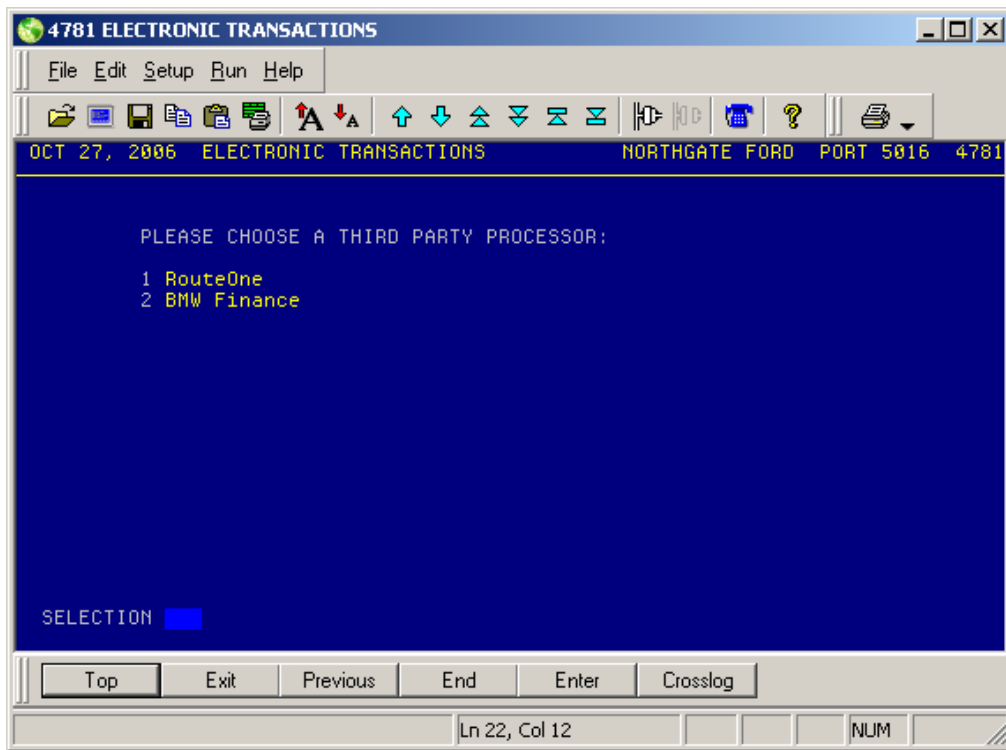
4781 ELECTRONIC TRANSACTIONS

File Edit Setup Run Help

OCT 27, 2006 ELECTRONIC TRANSACTIONS NORTHGATE FORD PORT 5016 4781

PLEASE CHOOSE A THIRD PARTY PROCESSOR:

1 RouteOne
2 BMW Finance

SELECTION

Top Exit Previous End Enter Crosslog

Ln 22, Col 12 NUM